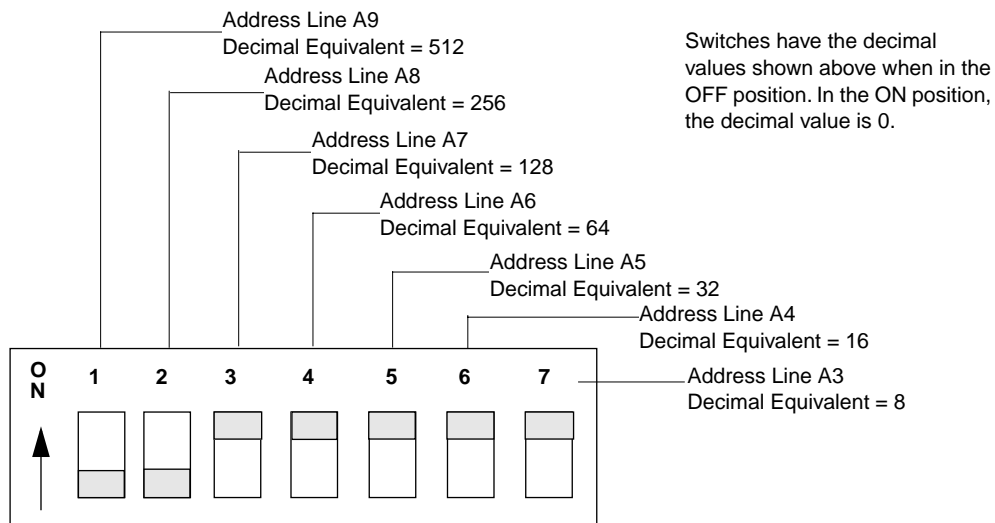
Address Line A9
Decimal Equivalent = 512

Address Line A8
Decimal Equivalent = 256

Address Line A7
Decimal Equivalent = 128

Address Line A6
Decimal Equivalent = 64

Address Line A5
Decimal Equivalent = 32

Address Line A4
Decimal Equivalent = 16

Address Line A3
Decimal Equivalent = 8

Switches have the decimal values shown above when in the OFF position. In the ON position, the decimal value is 0.

ON

1 2 3 4 5 6 7